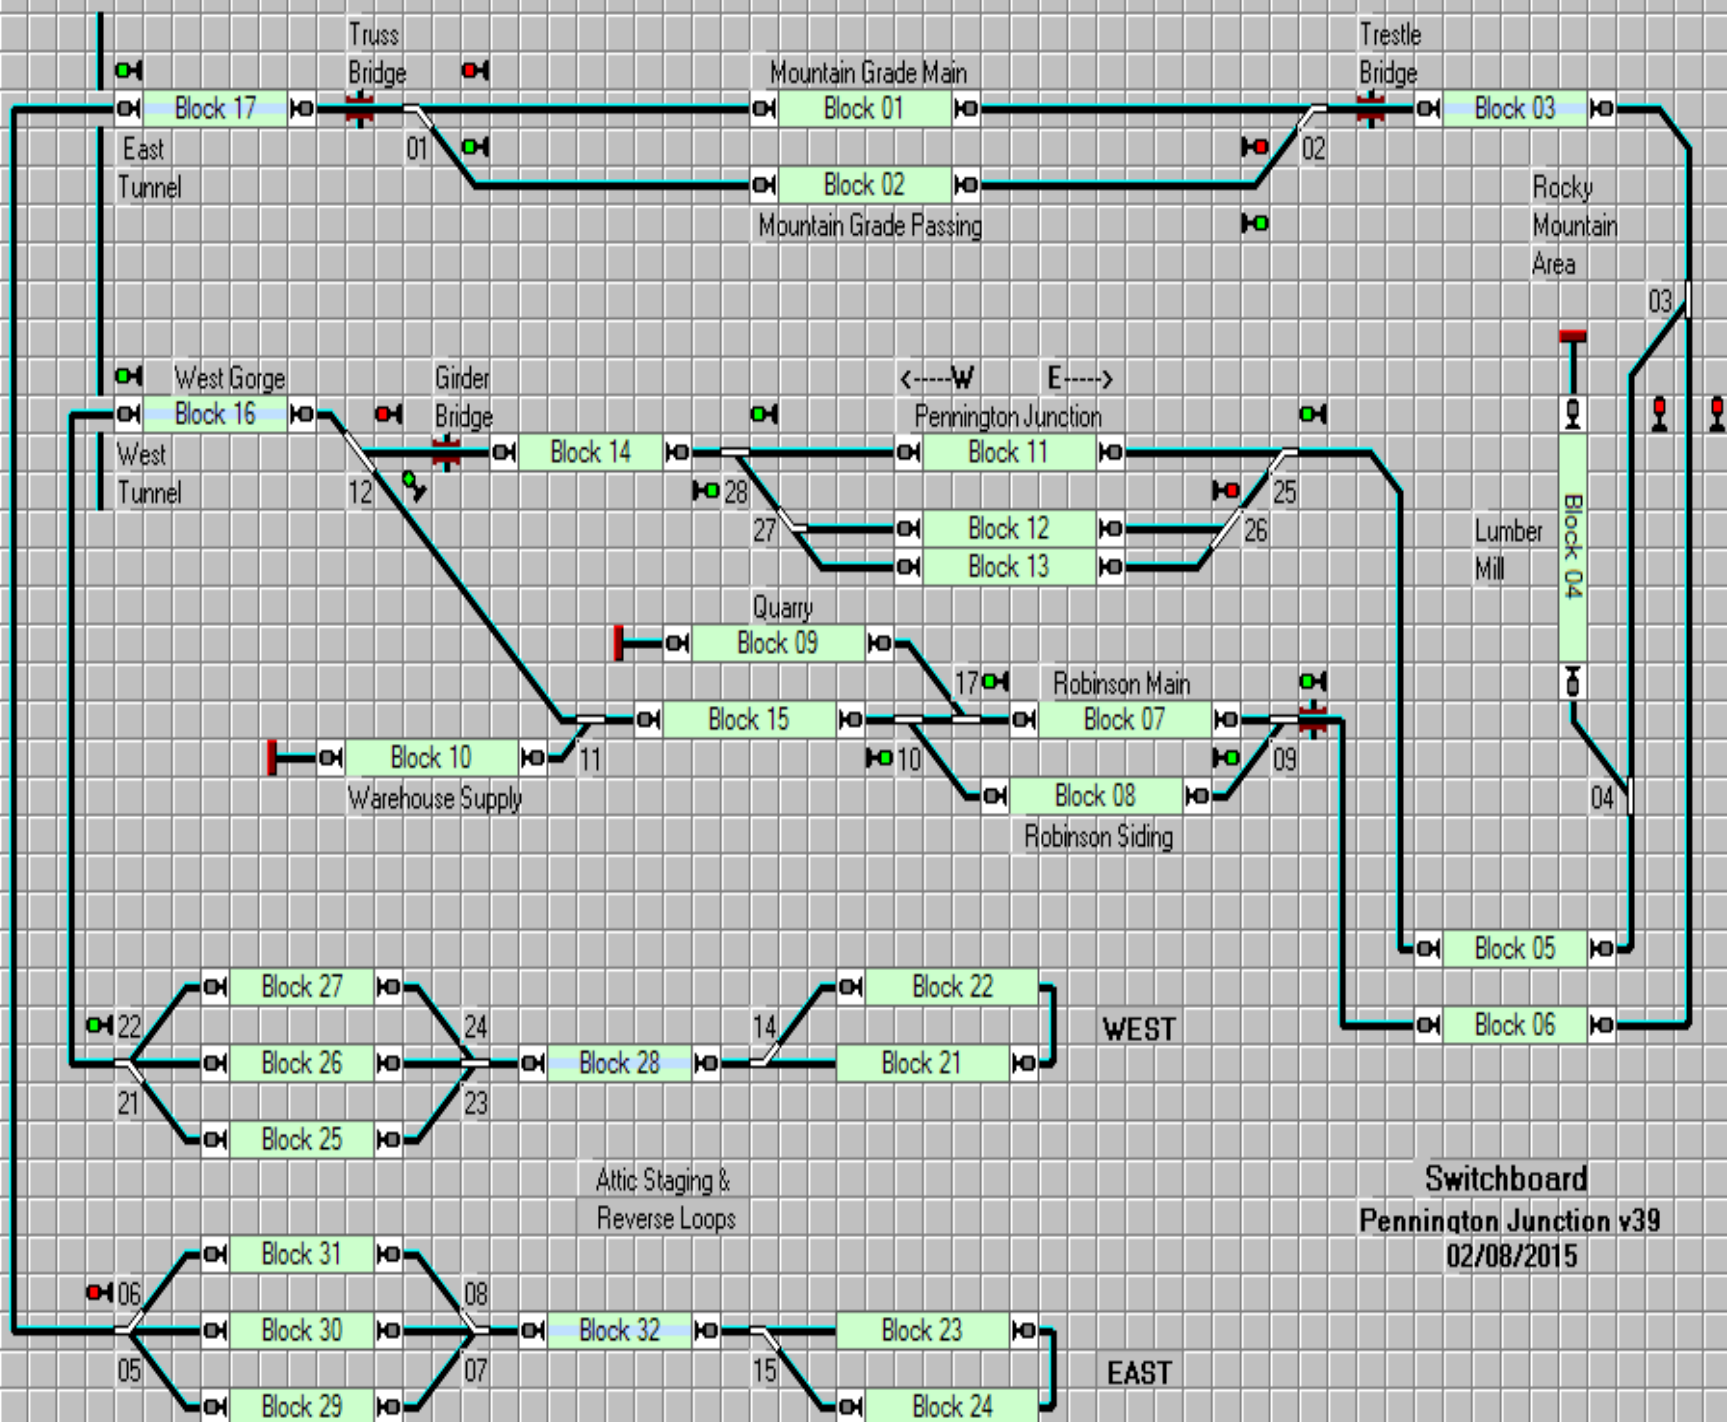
Truss Bridge

Block 17

East Tunnel

01

Mountain Grade Main

Block 01

Block 02

Mountain Grade Passing

Trestle Bridge

02

Block 03

Rocky Mountain Area

03

West Gorge

Block 16

West Tunnel

Girder Bridge

12

Block 14

28

27

<----W

E---->

Pennington Junction

Block 11

Block 12

Block 13

25

26

Lumber Mill

Block 04

Quarry

Block 09

17

Robinson Main

Block 07

Block 15

Block 10

Warehouse Supply

11

10

Block 08

Robinson Siding

09

04

Block 05

Block 06

Block 27

22

Block 26

21

Block 25

24

23

Block 28

14

Block 22

Block 21

WEST

Attic Staging & Reverse Loops

Switchboard

Pennington Junction v39

02/08/2015

Block 31

06

Block 30

05

Block 29

08

07

Block 32

15

Block 23

Block 24

EAST